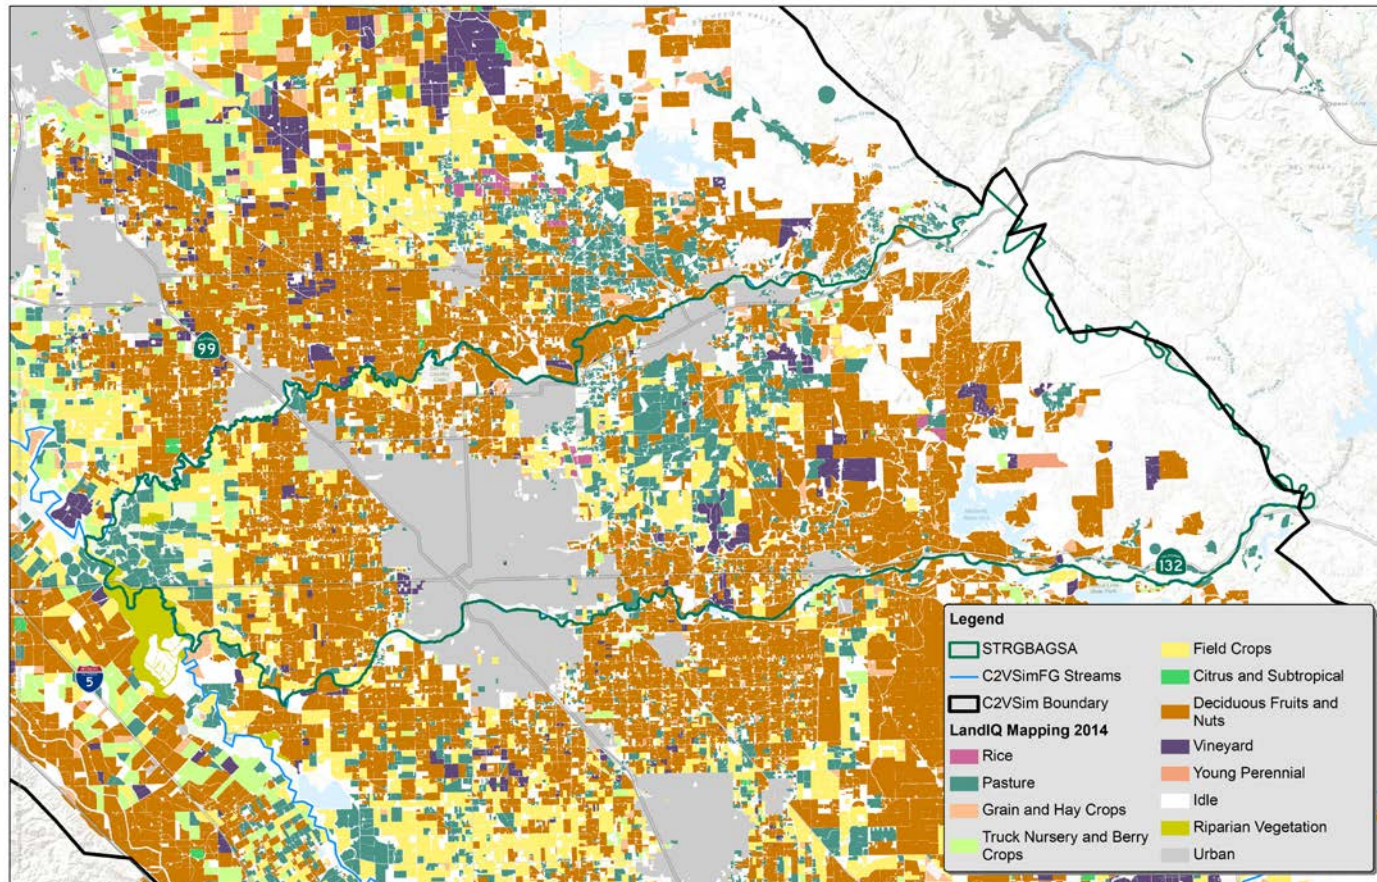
99

132

5

Legend

STRGBAGSA

C2VSimFG Streams

C2VSim Boundary

LandIQ Mapping 2014

Rice

Pasture

Grain and Hay Crops

Truck Nursery and Berry Crops

Field Crops

Citrus and Subtropical

Deciduous Fruits and Nuts

Vineyard

Young Perennial

Idle

Riparian Vegetation

Urban